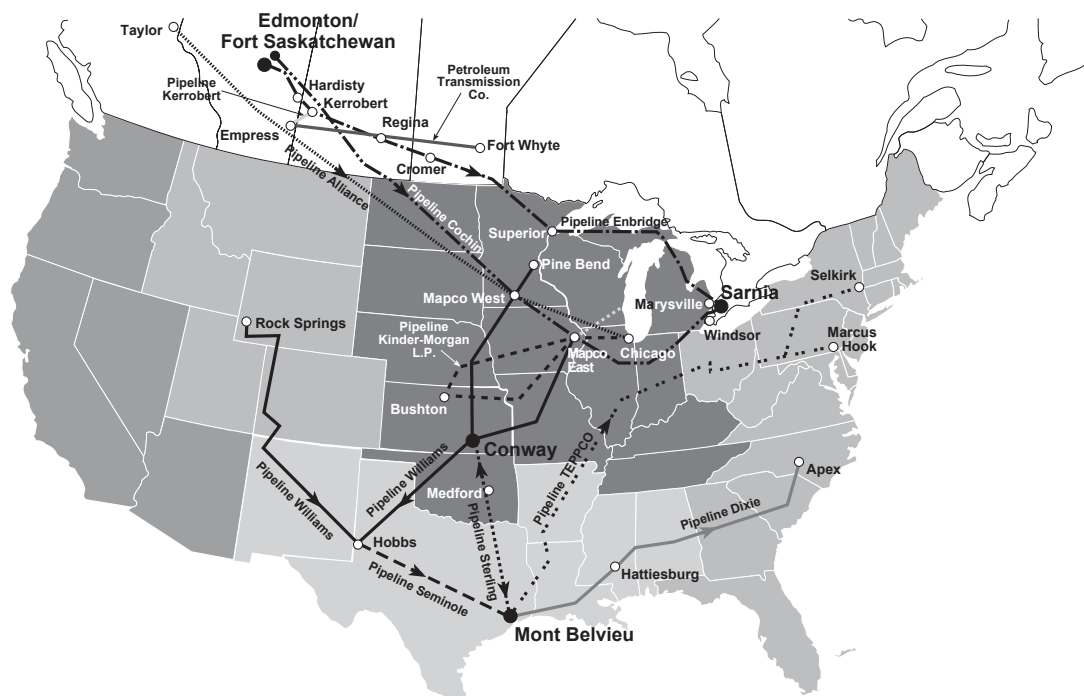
Taylor
Edmonton/
Fort Saskatchewan
Pipeline Kerrobert
Hardisty
Kerrobert
Petroleum Transmission Co.
Empress
Regina
Fort Whyte
Cromer
Pipeline Alliance
Pipeline Cochin
Pipeline Enbridge
Superior
Pine Bend
Mapco West
Rock Springs
Pipeline Kinder-Morgan L.P.
Mapco East
Chicago
Marysville
Sarnia
Windsor
Selkirk
Marcus Hook
Bushton
Conway
Pipeline Williams
Pipeline Williams
Medford
Pipeline TEPPCO
Pipeline Sterling
Hobbs
Pipeline Seminole
Mont Belvieu
Hattiesburg
Pipeline Dixie
Apex